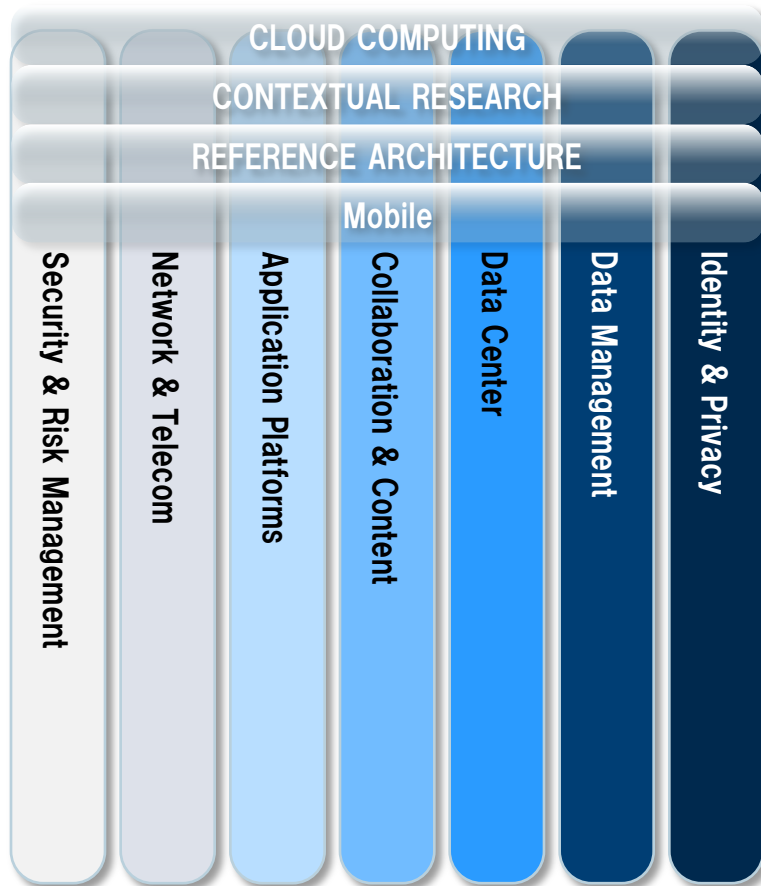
CLOUD COMPUTING
CONTEXTUAL RESEARCH
REFERENCE ARCHITECTURE
Mobile

Security & Risk Management

Network & Telecom

Application Platforms

Collaboration & Content

Data Center

Data Management

Identity & Privacy